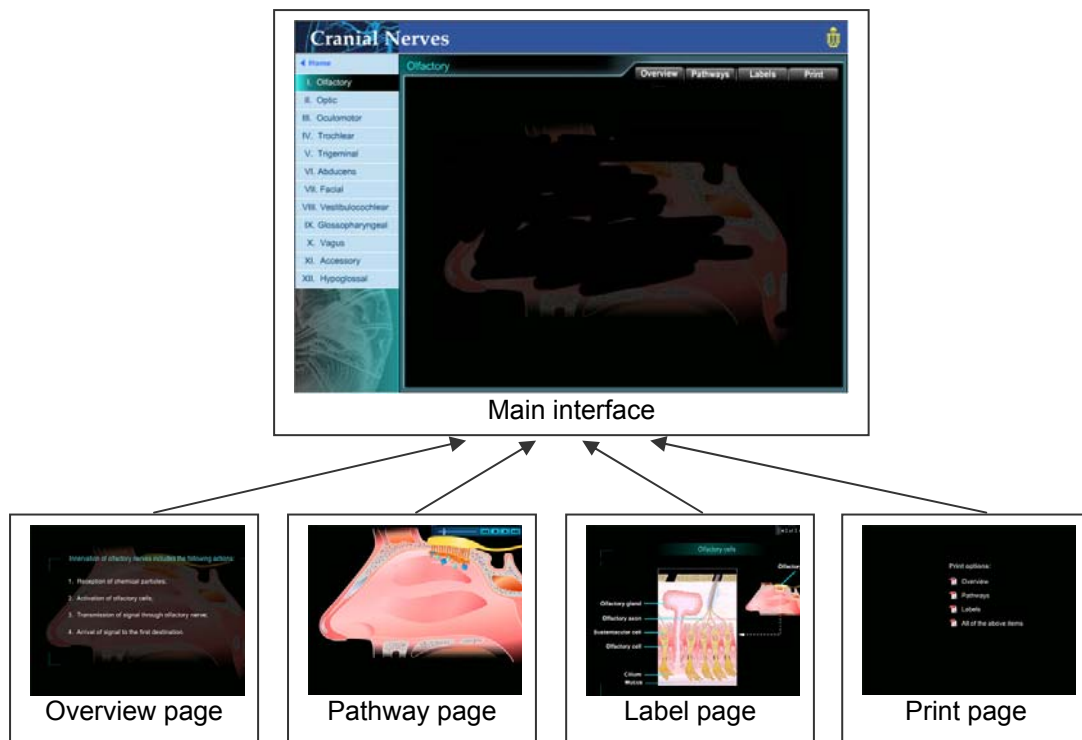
Cranial Nerves

◀ Home
I. Olfactory
II. Optic
III. Oculomotor
IV. Trochlear
V. Trigeminal
VI. Abducens
VII. Facial
VIII. Vestibulocochlear
IX. Glossopharyngeal
X. Vagus
XI. Accessory
XII. Hypoglossal

Olfactory

Overview
Pathways
Labels
Print

Main interface

Innervation of olfactory nerves includes the following actions:

1. Reception of chemical particles.
2. Activation of olfactory cells.
3. Transmission of signal through olfactory nerve.
4. Arrival of signal to the first destination.

Overview page

Pathway page

Olfactory cells
Olfactory gland
Olfactory axon
Sustentacular cell
Olfactory cell
Cilium
Mucus
Olfactory

Label page

Print options:
Overview
Pathways
Labels
All of the above items

Print page